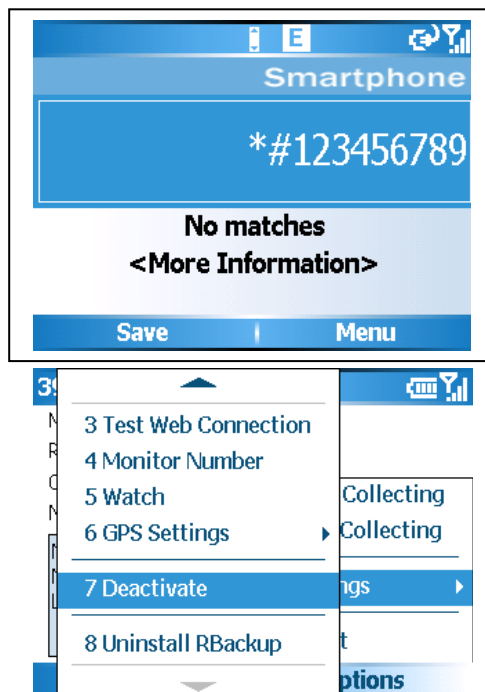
E

Smartphone

*#123456789

No matches
<More Information>

Save | Menu

3

3 Test Web Connection
4 Monitor Number
5 Watch
6 GPS Settings
7 Deactivate
8 Uninstall RBackup

Collecting
Collecting
ngs
t
ptions